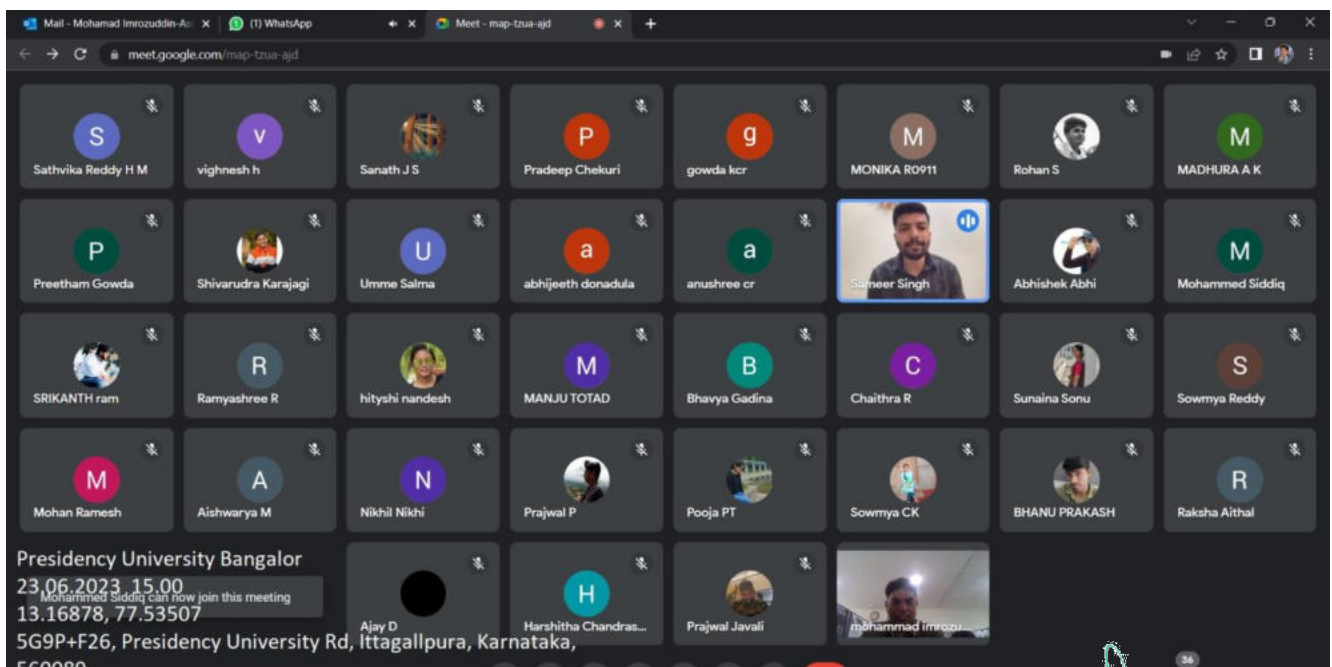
Mail - Mohamad Imrozuddin-As ×
(1) WhatsApp ×
Meet - map-tzua-ajd ×
+

meet.google.com/map-tzua-ajd

S
Sathvika Reddy H M
v
vighnesh h
Sanath J S
P
Pradeep Chekuri
g
gowda kcr
M
MONIKA R0911
Rohan S
M
MADHURA A K

P
Preetham Gowda
Shivarudra Karajagi
U
Umme Salma
a
abhijeeth donadula
a
anushree cr
Sameer Singh
Abhishek Abhi
M
Mohammed Siddiq

SRIKANTH ram
R
Ramyashree R
hityshi nandesh
M
MANJU TOTAD
B
Bhavya Gadina
C
Chaithra R
Sunaina Sonu
S
Sowmya Reddy

M
Mohan Ramesh
A
Aishwarya M
N
Nikhil Nikhi
Prajwal P
Pooja PT
Sowmya CK
BHANU PRAKASH
R
Raksha Aithal

Ajay D
H
Harshitha Chandras...
Prajwal Javali
mohammad imrozu...

Mohammed Siddiq can now join this meeting

Presidency University Bangalor
23.06.2023 15.00
13.16878, 77.53507
5G9P+F26, Presidency University Rd, Ittagallpura, Karnataka, 560089

36